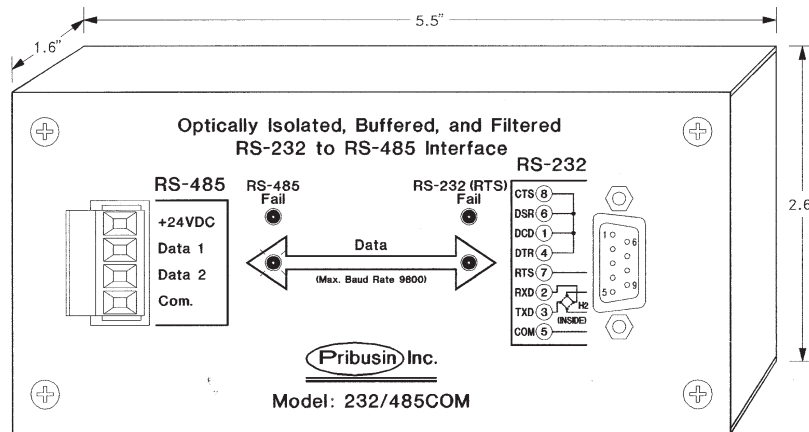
1.6"

5.5"

2.6

Optically Isolated, Buffered, and Filtered
RS-232 to RS-485 Interface

RS-485

+24VDC
Data 1
Data 2
Com.

RS-485
Fail

RS-232 (RTS)
Fail

Data
(Max. Baud Rate 9600)

RS-232

CTS 8
DSR 6
DCD 1
DTR 4
RTS 7
RXD 2
TXD 3
COM 5

H2
(INSIDE)

1 6
5 9

Pribusin Inc.

Model: 232/485COM